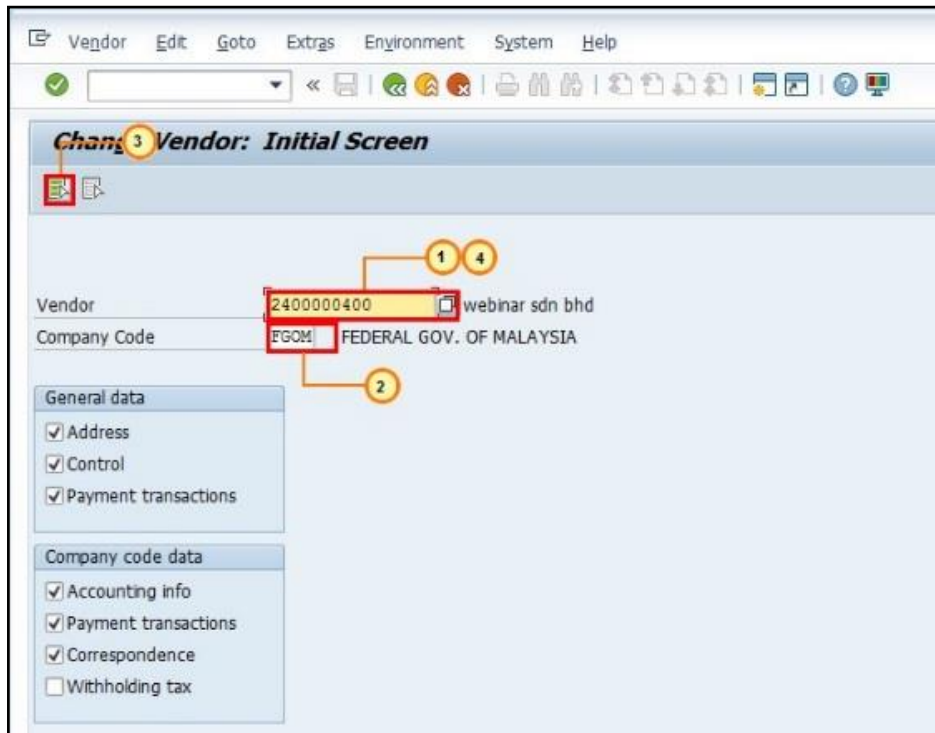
Vendor Edit Goto Extras Environment System Help

Chang 3 Vendor: Initial Screen

1 4

Vendor 2400000400 webinar sdn bhd
Company Code FGOM FEDERAL GOV. OF MALAYSIA

2

General data
Address
Control
Payment transactions

Company code data
Accounting info
Payment transactions
Correspondence
Withholding tax